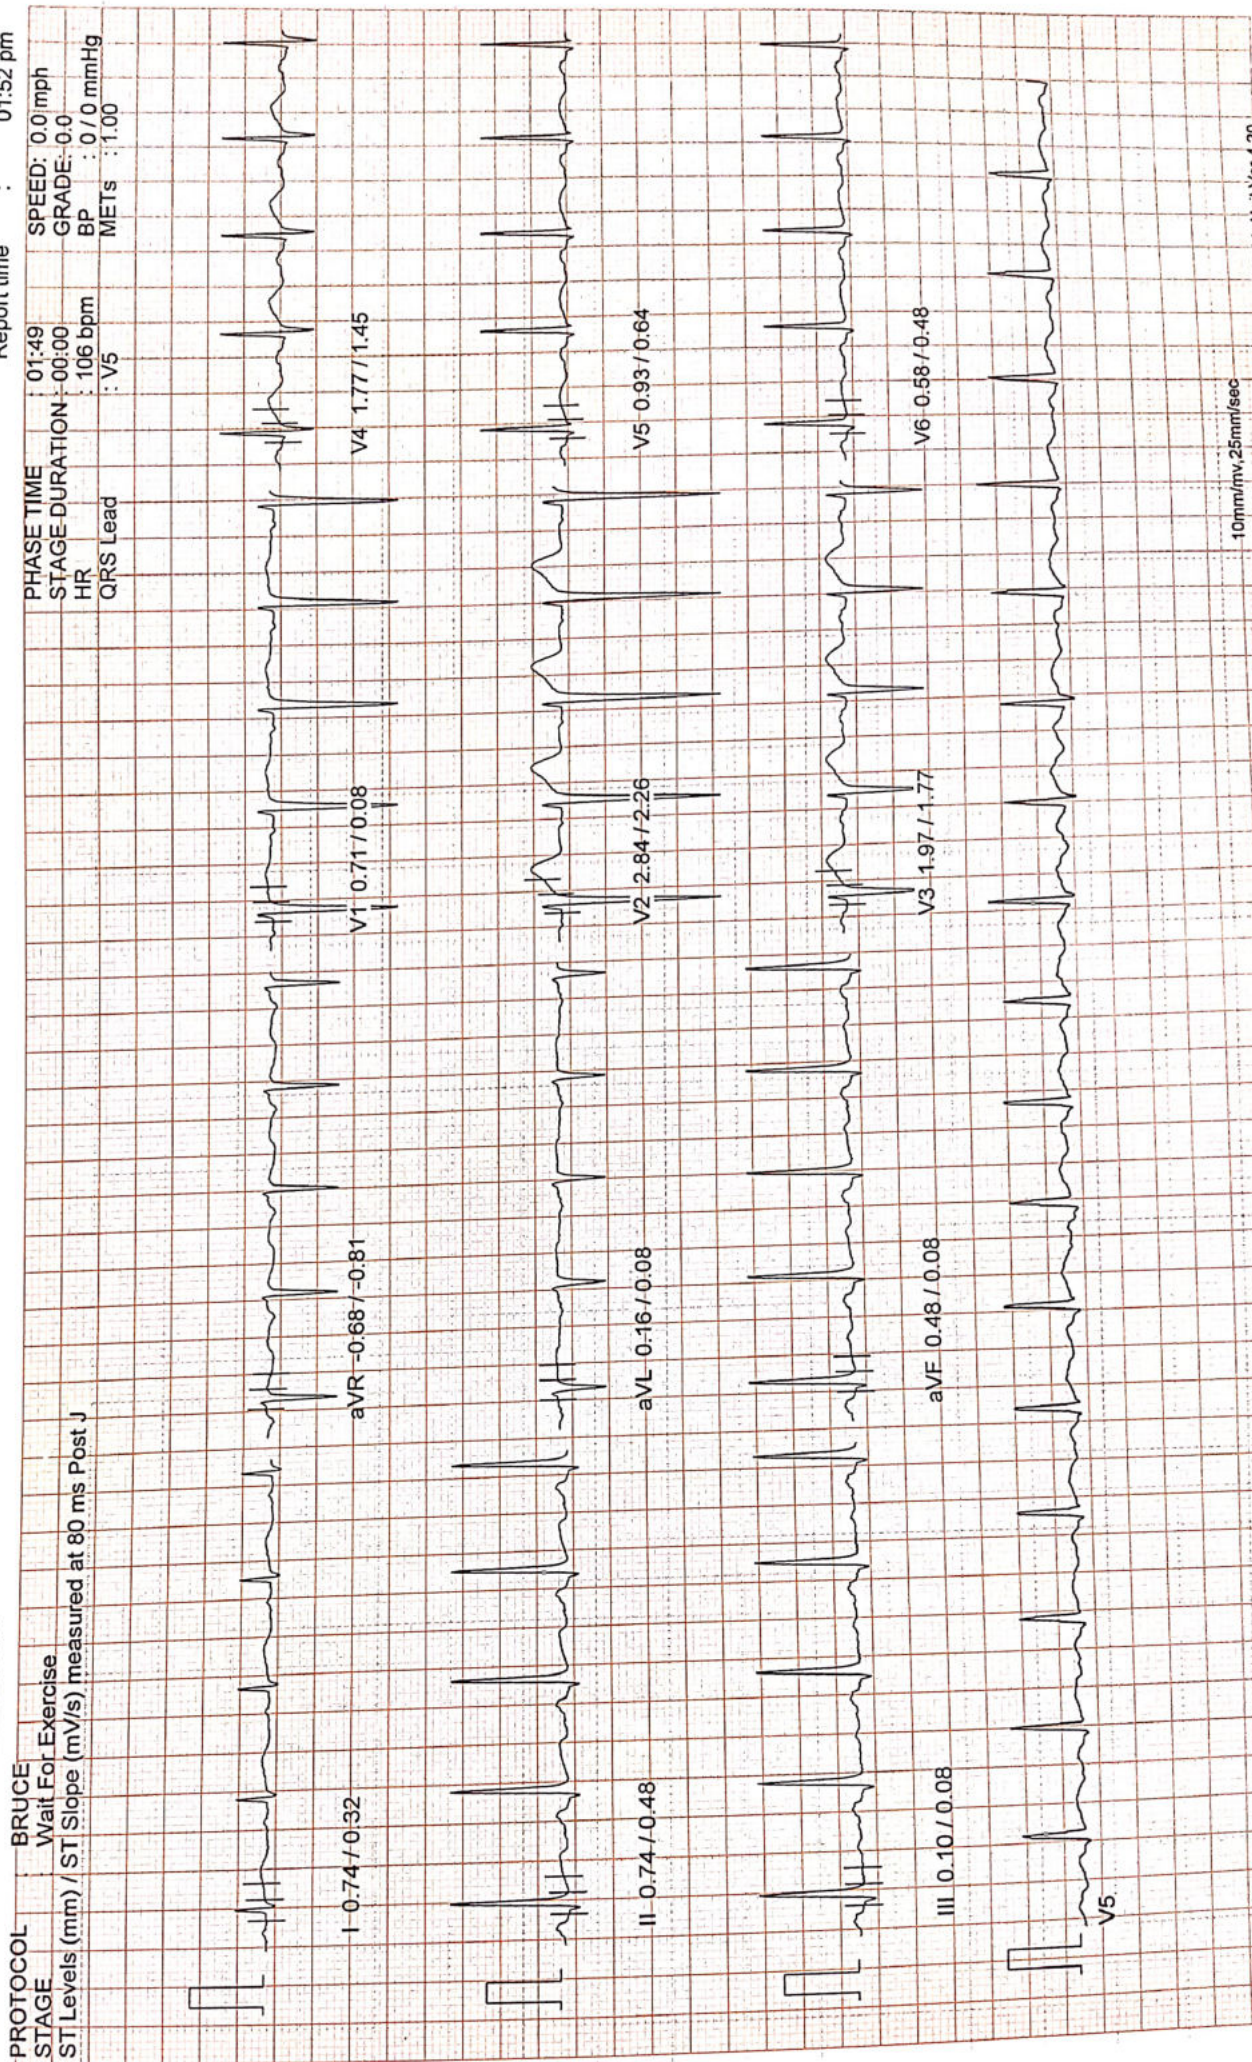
PROTOCOL : BRUCE
STAGE : Wait For Exercise
ST Levels (mm) / ST Slope (mV/s) measured at 80 ms Post J

PHASE TIME : 01:49
STAGE DURATION : 00:00
HR : 106 bpm
QRS Lead : V5

Report time : 01:52 pm
SPEED: 0.0 mph
GRADE: 0.0
BP : 0 / 0 mmHg
METs : 1.00

I 0.74 / 0.32
aVR -0.68 / -0.81
V1 0.71 / 0.08
V4 1.77 / 1.45

II 0.74 / 0.48
aVL 0.16 / 0.08
V2 2.84 / 2.26
V5 0.93 / 0.64

III 0.10 / 0.08
aVF 0.48 / 0.08
V3 1.97 / 1.77
V6 0.58 / 0.48

V5

10mm/mv,25mm/sec
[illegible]